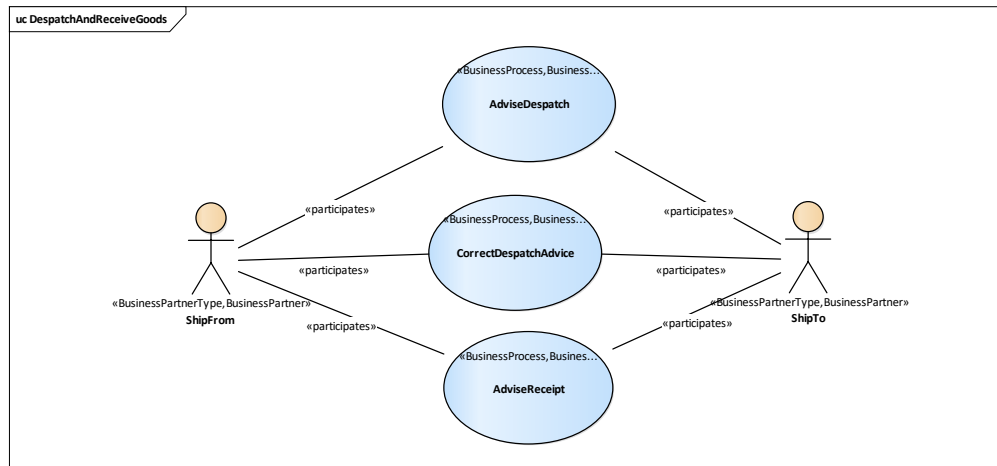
uc DespatchAndReceiveGoods

«BusinessProcess, Business...

AdviseDespatch

«participates»

«participates»

«BusinessProcess, Business...

CorrectDespatchAdvice

«participates»

«participates»

«BusinessPartnerType, BusinessPartner»
ShipFrom

«participates»

«participates»

«BusinessPartnerType, BusinessPartner»
ShipTo

«BusinessProcess, Busines...

AdviseReceipt